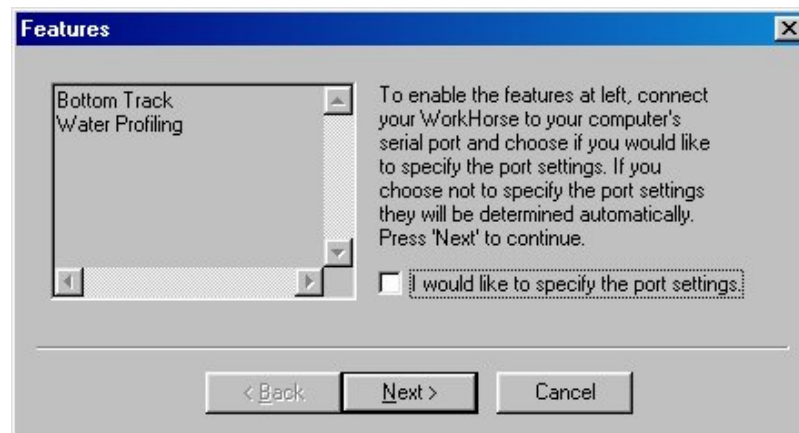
Features

Bottom Track
Water Profiling

To enable the features at left, connect your WorkHorse to your computer's serial port and choose if you would like to specify the port settings. If you choose not to specify the port settings they will be determined automatically. Press 'Next' to continue.

I would like to specify the port settings.

< Back

Next >

Cancel